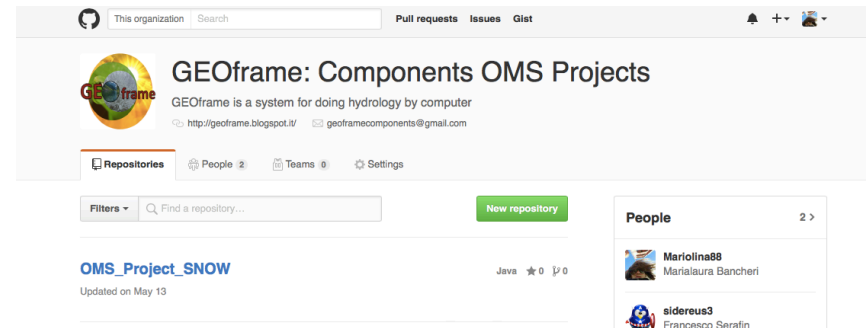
This organization Search

Pull requests Issues Gist

+▾

GEOframe

GEOframe: Components OMS Projects

GEOframe is a system for doing hydrology by computer

http://geoframe.blogspot.it/ geoframecomponents@gmail.com

Repositories People 2 Teams 0 Settings

Filters ▾ Find a repository...

New repository

People 2 >

OMS_Project_SNOW

Java ★0 ⑂0

Updated on May 13

Mariolina88
Marialaura Bancheri

sidereus3
Francesco Serafin